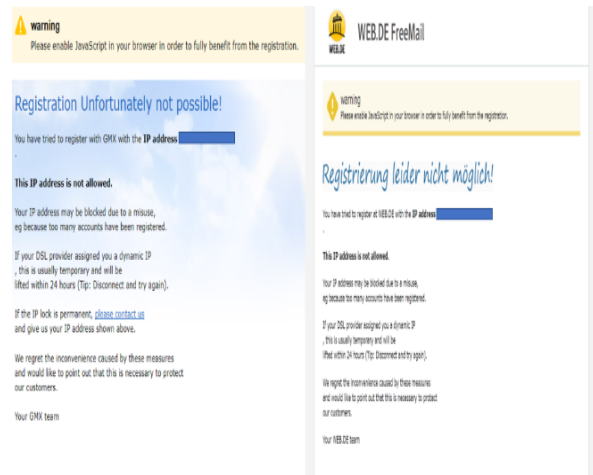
warning
Please enable JavaScript in your browser in order to fully benefit from the registration.

Registration Unfortunately not possible!

You have tried to register with GMX with the **IP address** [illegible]
.

**This IP address is not allowed.**

Your IP address may be blocked due to a misuse, eg because too many accounts have been registered.

If your DSL provider assigned you a dynamic IP , this is usually temporary and will be lifted within 24 hours (Tip: Disconnect and try again).

If the IP lock is permanent, please contact us and give us your IP address shown above.

We regret the inconvenience caused by these measures and would like to point out that this is necessary to protect our customers.

Your GMX team

WEB.DE

WEB.DE FreeMail

warning
Please enable JavaScript in your browser in order to fully benefit from the registration.

Registrierung leider nicht möglich!

You have tried to register at WEB.DE with the **IP address** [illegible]
.

**This IP address is not allowed.**

Your IP address may be blocked due to a misuse, eg because too many accounts have been registered.

If your DSL provider assigned you a dynamic IP , this is usually temporary and will be lifted within 24 hours (Tip: Disconnect and try again).

We regret the inconvenience caused by these measures and would like to point out that this is necessary to protect our customers.

Your WEB.DE team